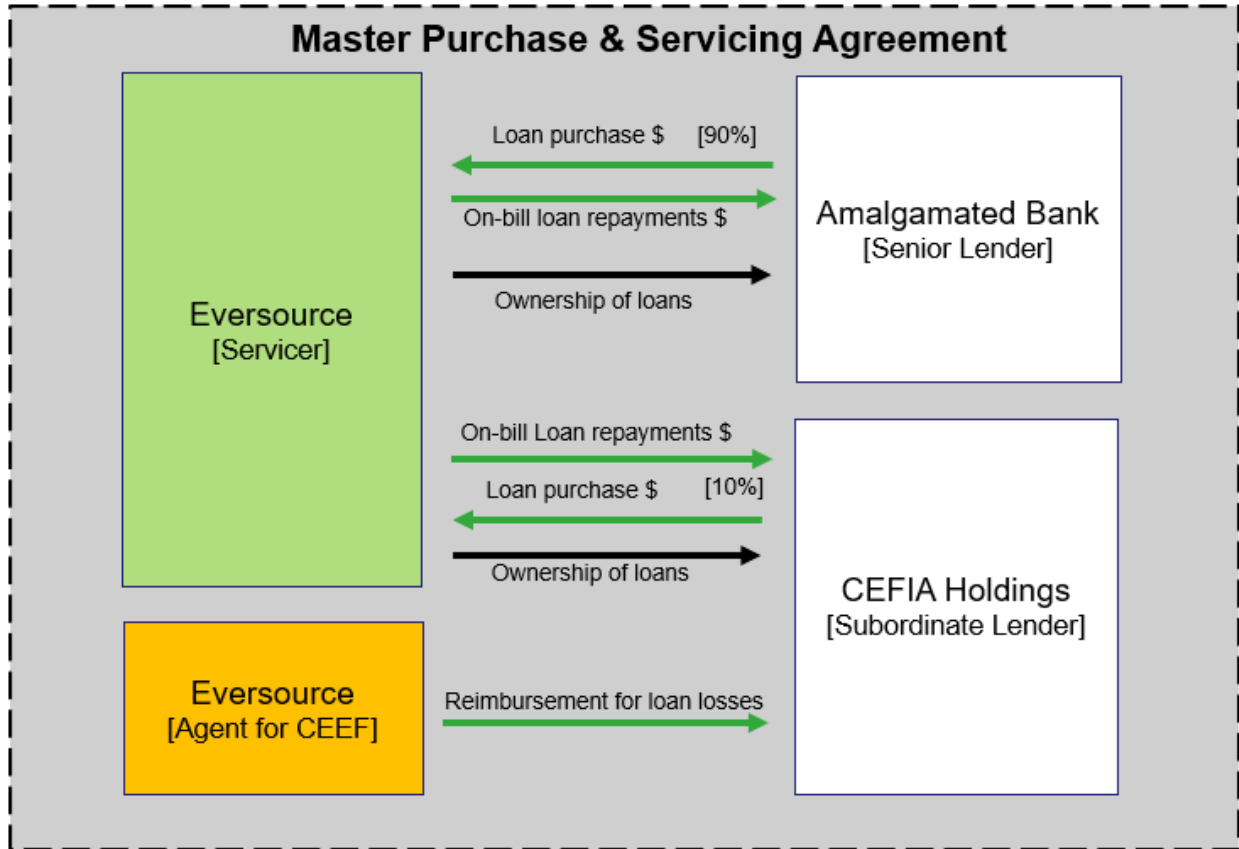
Master Purchase & Servicing Agreement

Eversource
[Servicer]

Loan purchase $ [90%]

On-bill loan repayments $

Ownership of loans

Amalgamated Bank
[Senior Lender]

On-bill Loan repayments $

Loan purchase $ [10%]

Ownership of loans

CEFIA Holdings
[Subordinate Lender]

Eversource
[Agent for CEEF]

Reimbursement for loan losses